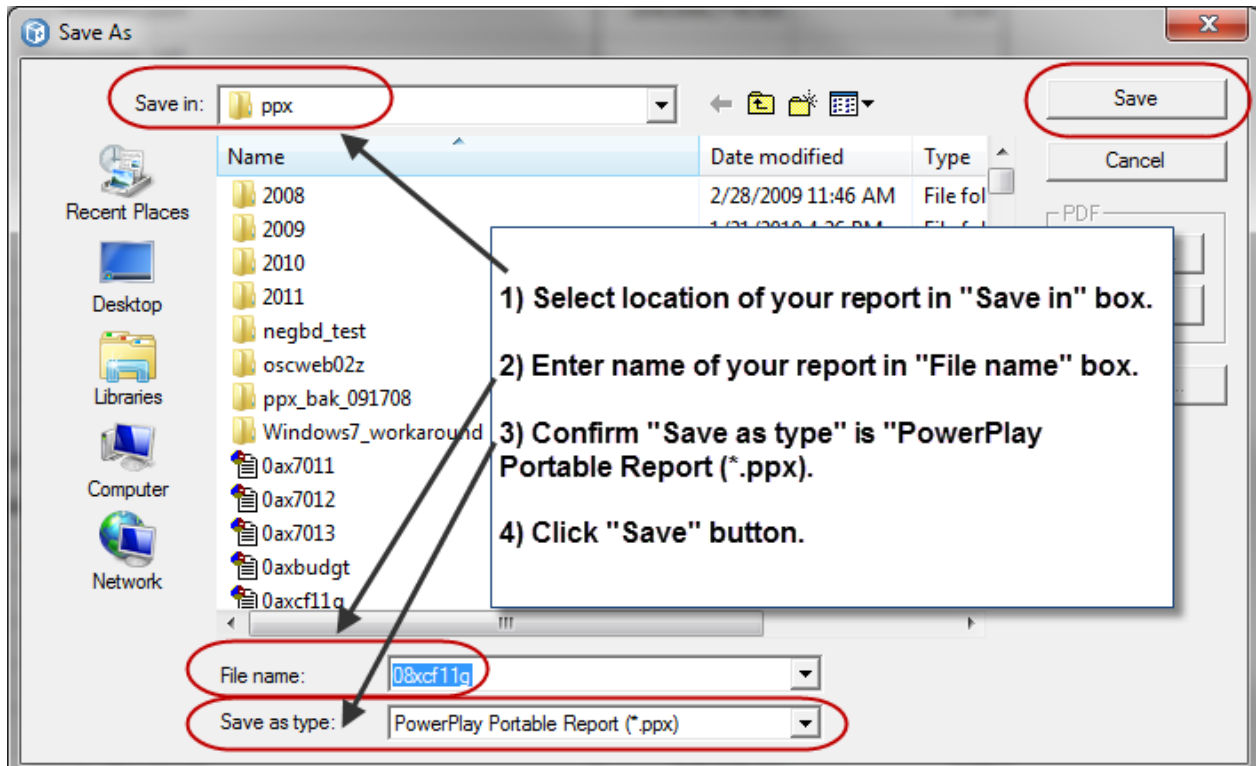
Save As

Save in: ppx

Save

Cancel

PDF

Recent Places

Desktop

Libraries

Computer

Network

| Name | Date modified | Type |
|---|---|---|
| 2008 | 2/28/2009 11:46 AM | File fol |
| 2009 | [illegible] | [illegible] |
| 2010 | | |
| 2011 | | |
| negbd_test | | |
| oscweb02z | | |
| ppx_bak_091708 | | |
| Windows7_workaround | | |
| 0ax7011 | | |
| 0ax7012 | | |
| 0ax7013 | | |
| 0axbudgt | | |
| 0axcf11g | | |

1) Select location of your report in "Save in" box.

2) Enter name of your report in "File name" box.

3) Confirm "Save as type" is "PowerPlay Portable Report (*.ppx).

4) Click "Save" button.

File name: 08xcf11g

Save as type: PowerPlay Portable Report (*.ppx)